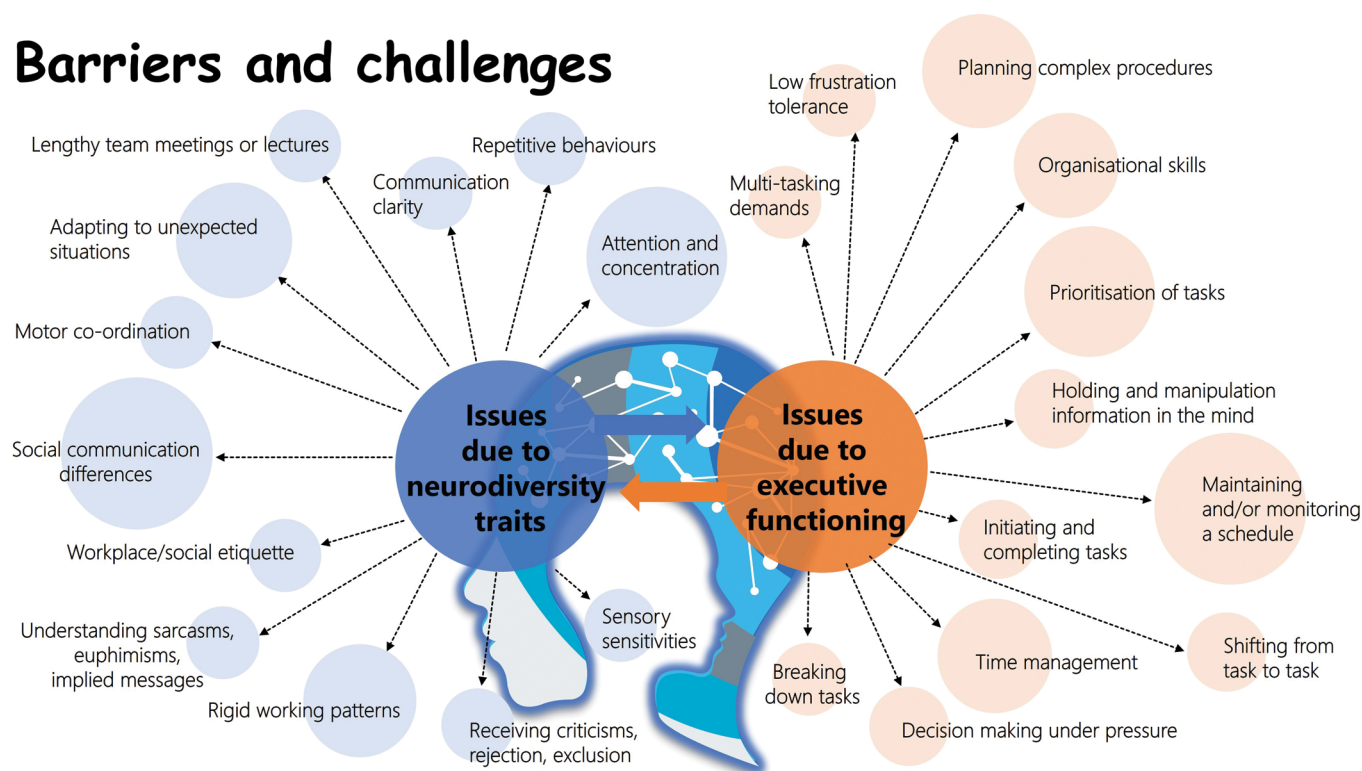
Barriers and challenges

Lengthy team meetings or lectures

Communication clarity

Repetitive behaviours

Adapting to unexpected situations

Attention and concentration

Motor co-ordination

Social communication differences

Workplace/social etiquette

Understanding sarcasms, euphimisms, implied messages

Rigid working patterns

Receiving criticisms, rejection, exclusion

Sensory sensitivities

Issues due to neurodiversity traits

Issues due to executive functioning

Low frustration tolerance

Planning complex procedures

Multi-tasking demands

Organisational skills

Prioritisation of tasks

Holding and manipulation information in the mind

Maintaining and/or monitoring a schedule

Initiating and completing tasks

Shifting from task to task

Time management

Breaking down tasks

Decision making under pressure